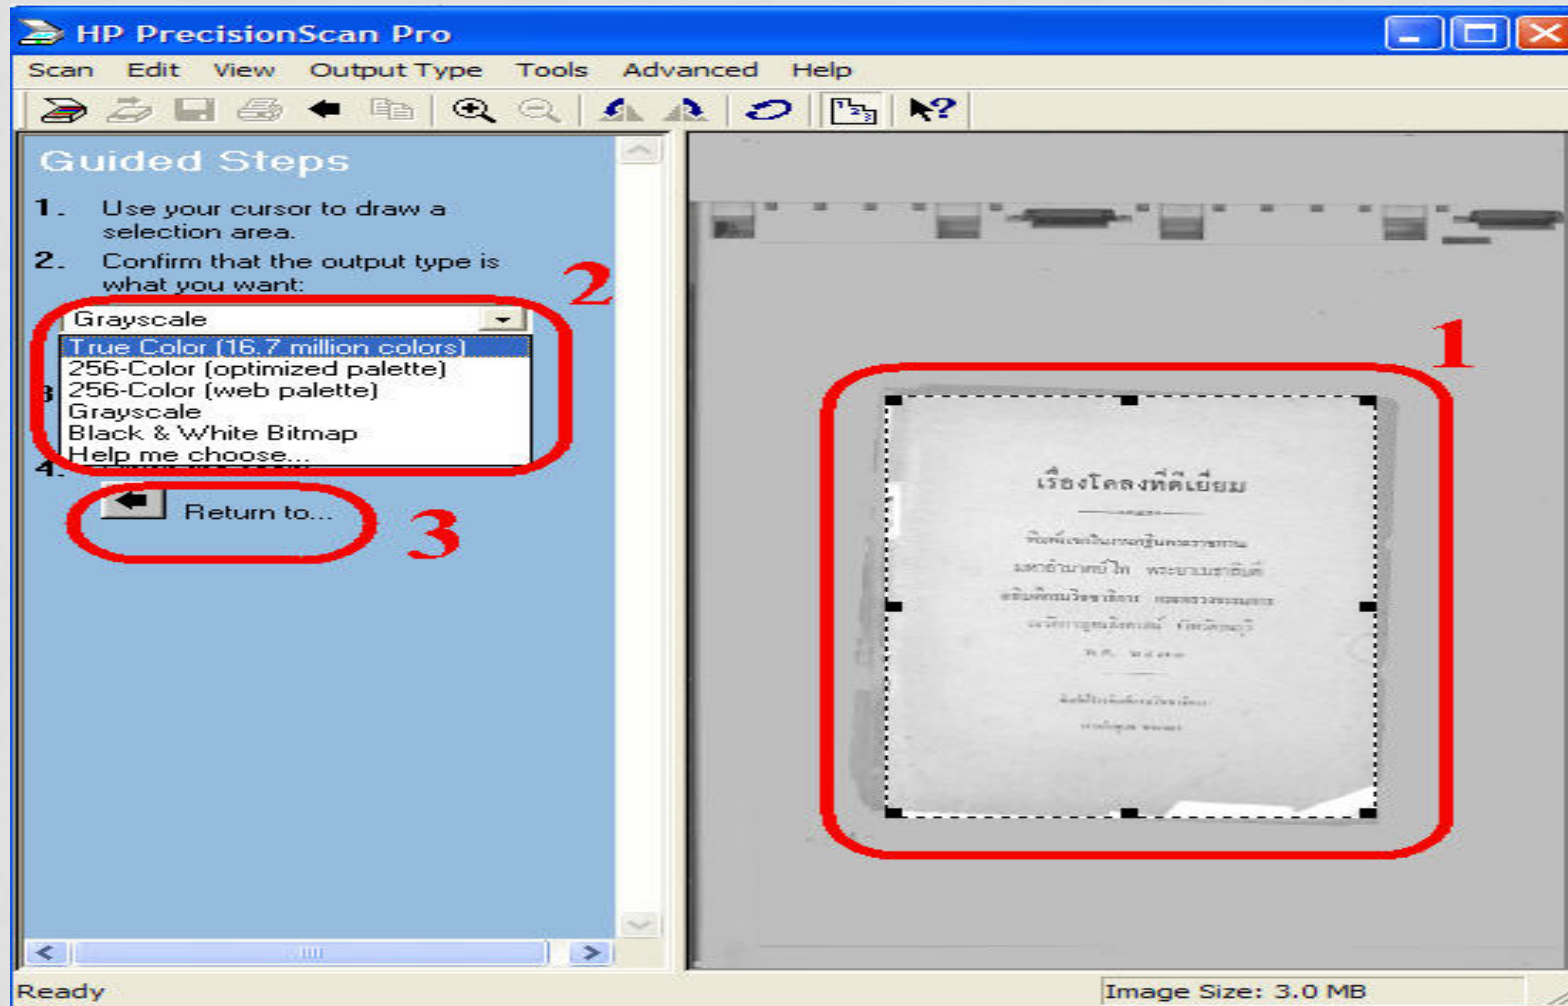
HP PrecisionScan Pro

Scan Edit View Output Type Tools Advanced Help

Guided Steps

1. Use your cursor to draw a selection area.

2. Confirm that the output type is what you want:

Grayscale

True Color (16.7 million colors)
256-Color (optimized palette)
256-Color (web palette)
Grayscale
Black & White Bitmap
Help me choose...

3

4.

Return to...

2

1

3

เรื่องโคลงที่ดีเยี่ยม

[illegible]

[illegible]

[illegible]

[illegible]

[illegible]

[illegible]

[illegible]

Ready

Image Size: 3.0 MB